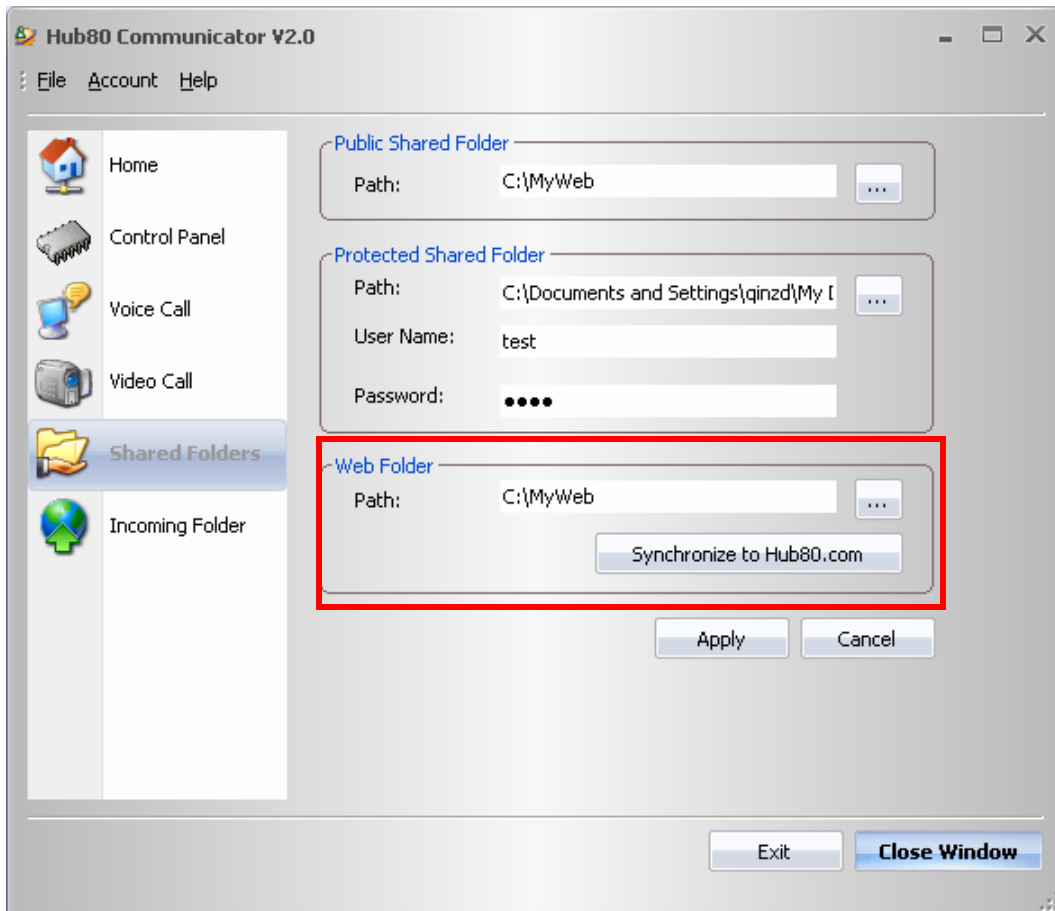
Hub80 Communicator V2.0

File Account Help

Home
Control Panel
Voice Call
Video Call
Shared Folders
Incoming Folder

Public Shared Folder
Path: C:\MyWeb ...

Protected Shared Folder
Path: C:\Documents and Settings\qinzd\My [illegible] ...
User Name: test
Password: ●●●●

Web Folder
Path: C:\MyWeb ...
Synchronize to Hub80.com

Apply Cancel

Exit Close Window